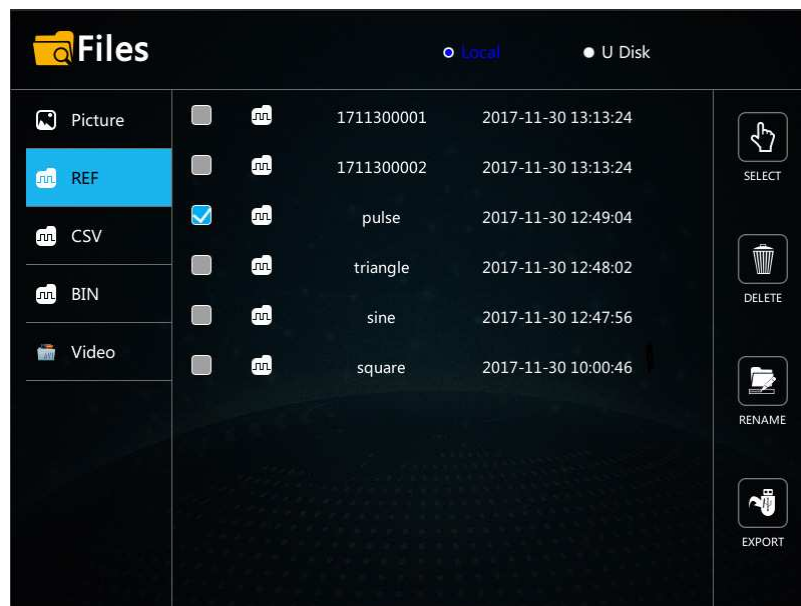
Files

Local
U Disk

Picture
REF
CSV
BIN
Video

| | |
|---|---|
| 1711300001 | 2017-11-30 13:13:24 |
| 1711300002 | 2017-11-30 13:13:24 |
| pulse | 2017-11-30 12:49:04 |
| triangle | 2017-11-30 12:48:02 |
| sine | 2017-11-30 12:47:56 |
| square | 2017-11-30 10:00:46 |

SELECT
DELETE
RENAME
EXPORT